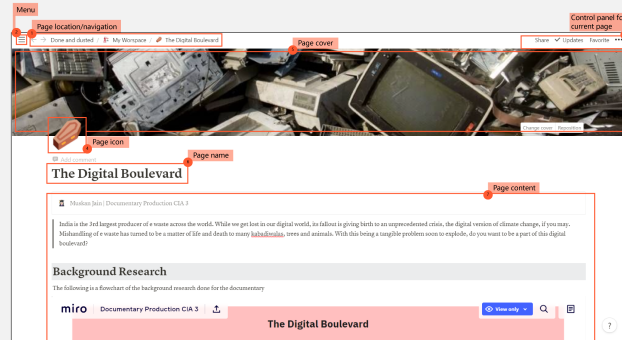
Menu

Page location/navigation

Done and dusted / My Worspace / The Digital Boulevard

Share Updates Favorite •••

Control panel for current page

Page cover

Change cover Reposition

Page icon

Add comment

Page name

The Digital Boulevard

Page content

Muskan Jain| Documentary Production CIA 3

India is the 3rd largest producer of e waste across the world. While we get lost in our digital world, its fallout is giving birth to an unprecedented crisis, the digital version of climate change, if you may. Mishandling of e waste has turned to be a matter of life and death to many kabadiwalas, trees and animals. With this being a tangible problem soon to explode, do you want to be a part of this digital boulevard?

Background Research

The following is a flowchart of the background research done for the documentary

miro | Documentary Production CIA 3

View only

The Digital Boulevard

?